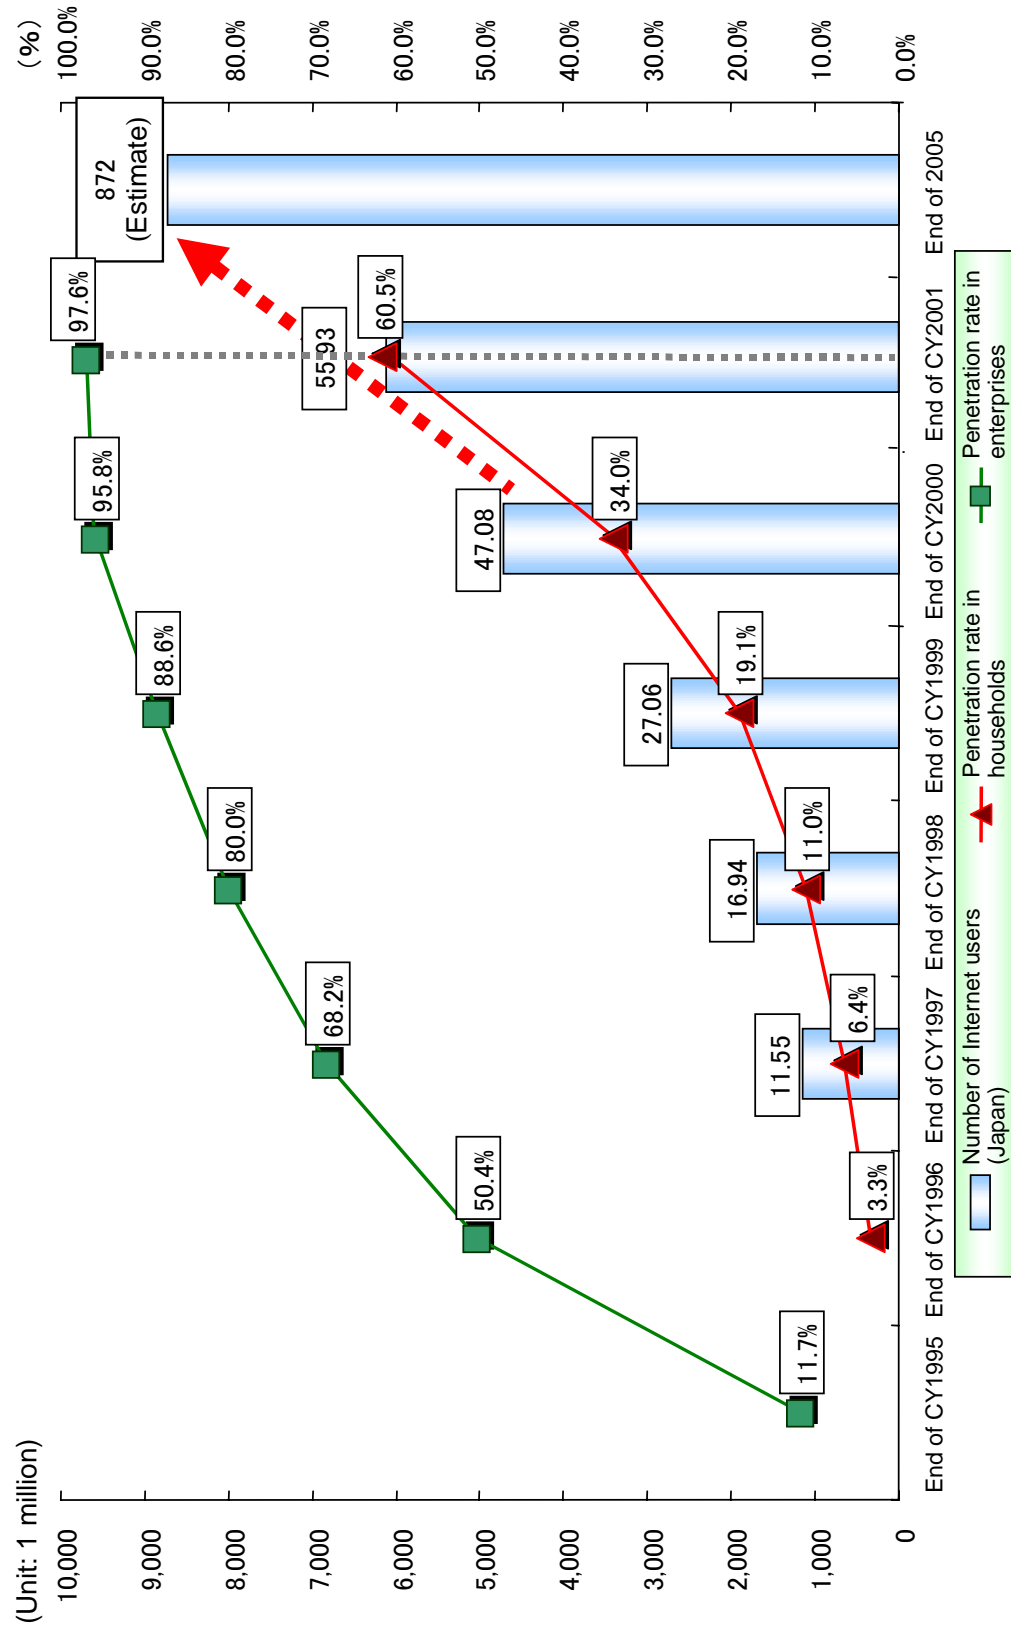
(Unit: 1 million)

10,000
9,000
8,000
7,000
6,000
5,000
4,000
3,000
2,000
1,000
0

(%)
100.0%
90.0%
80.0%
70.0%
60.0%
50.0%
40.0%
30.0%
20.0%
10.0%
0.0%

11.7%
50.4%
68.2%
80.0%
88.6%
95.8%
97.6%

3.3%
6.4%
11.0%
19.1%
34.0%
60.5%

11.55
16.94
27.06
47.08
55.93
872 (Estimate)

End of CY1995
End of CY1996
End of CY1997
End of CY1998
End of CY1999
End of CY2000
End of CY2001
End of 2005

Number of Internet users (Japan)
Penetration rate in households
Penetration rate in enterprises